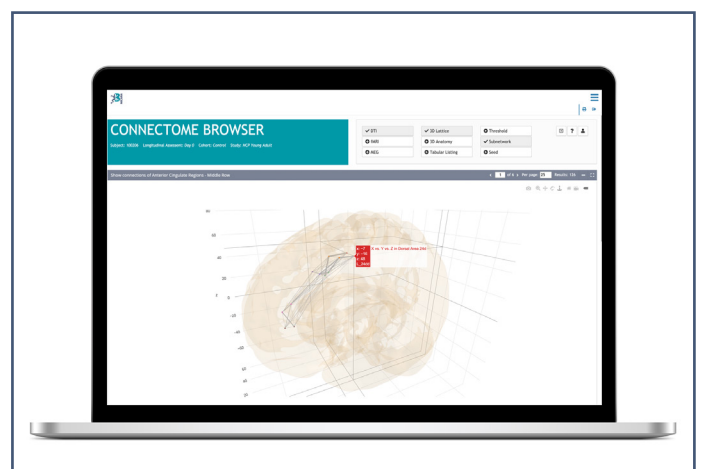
CONNECTOME BROWSER

Subject: 100206 Longitudinal Assessment: Day 0 Cohort: Control Study: HCP Young Adult

✔ DTI
fMRI
MEG
✔ 3D Lattice
3D Anatomy
Tabular Listing
Threshold
✔ Subnetwork
Send

Show connections of Anterior Cingulate Regions - Middle Row

1 of 6 Per page Results: 136

X vs. Y vs. Z in Dorsal Area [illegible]

60
50
40
30
20
0
-10
-20
-30
-40
-50
-60